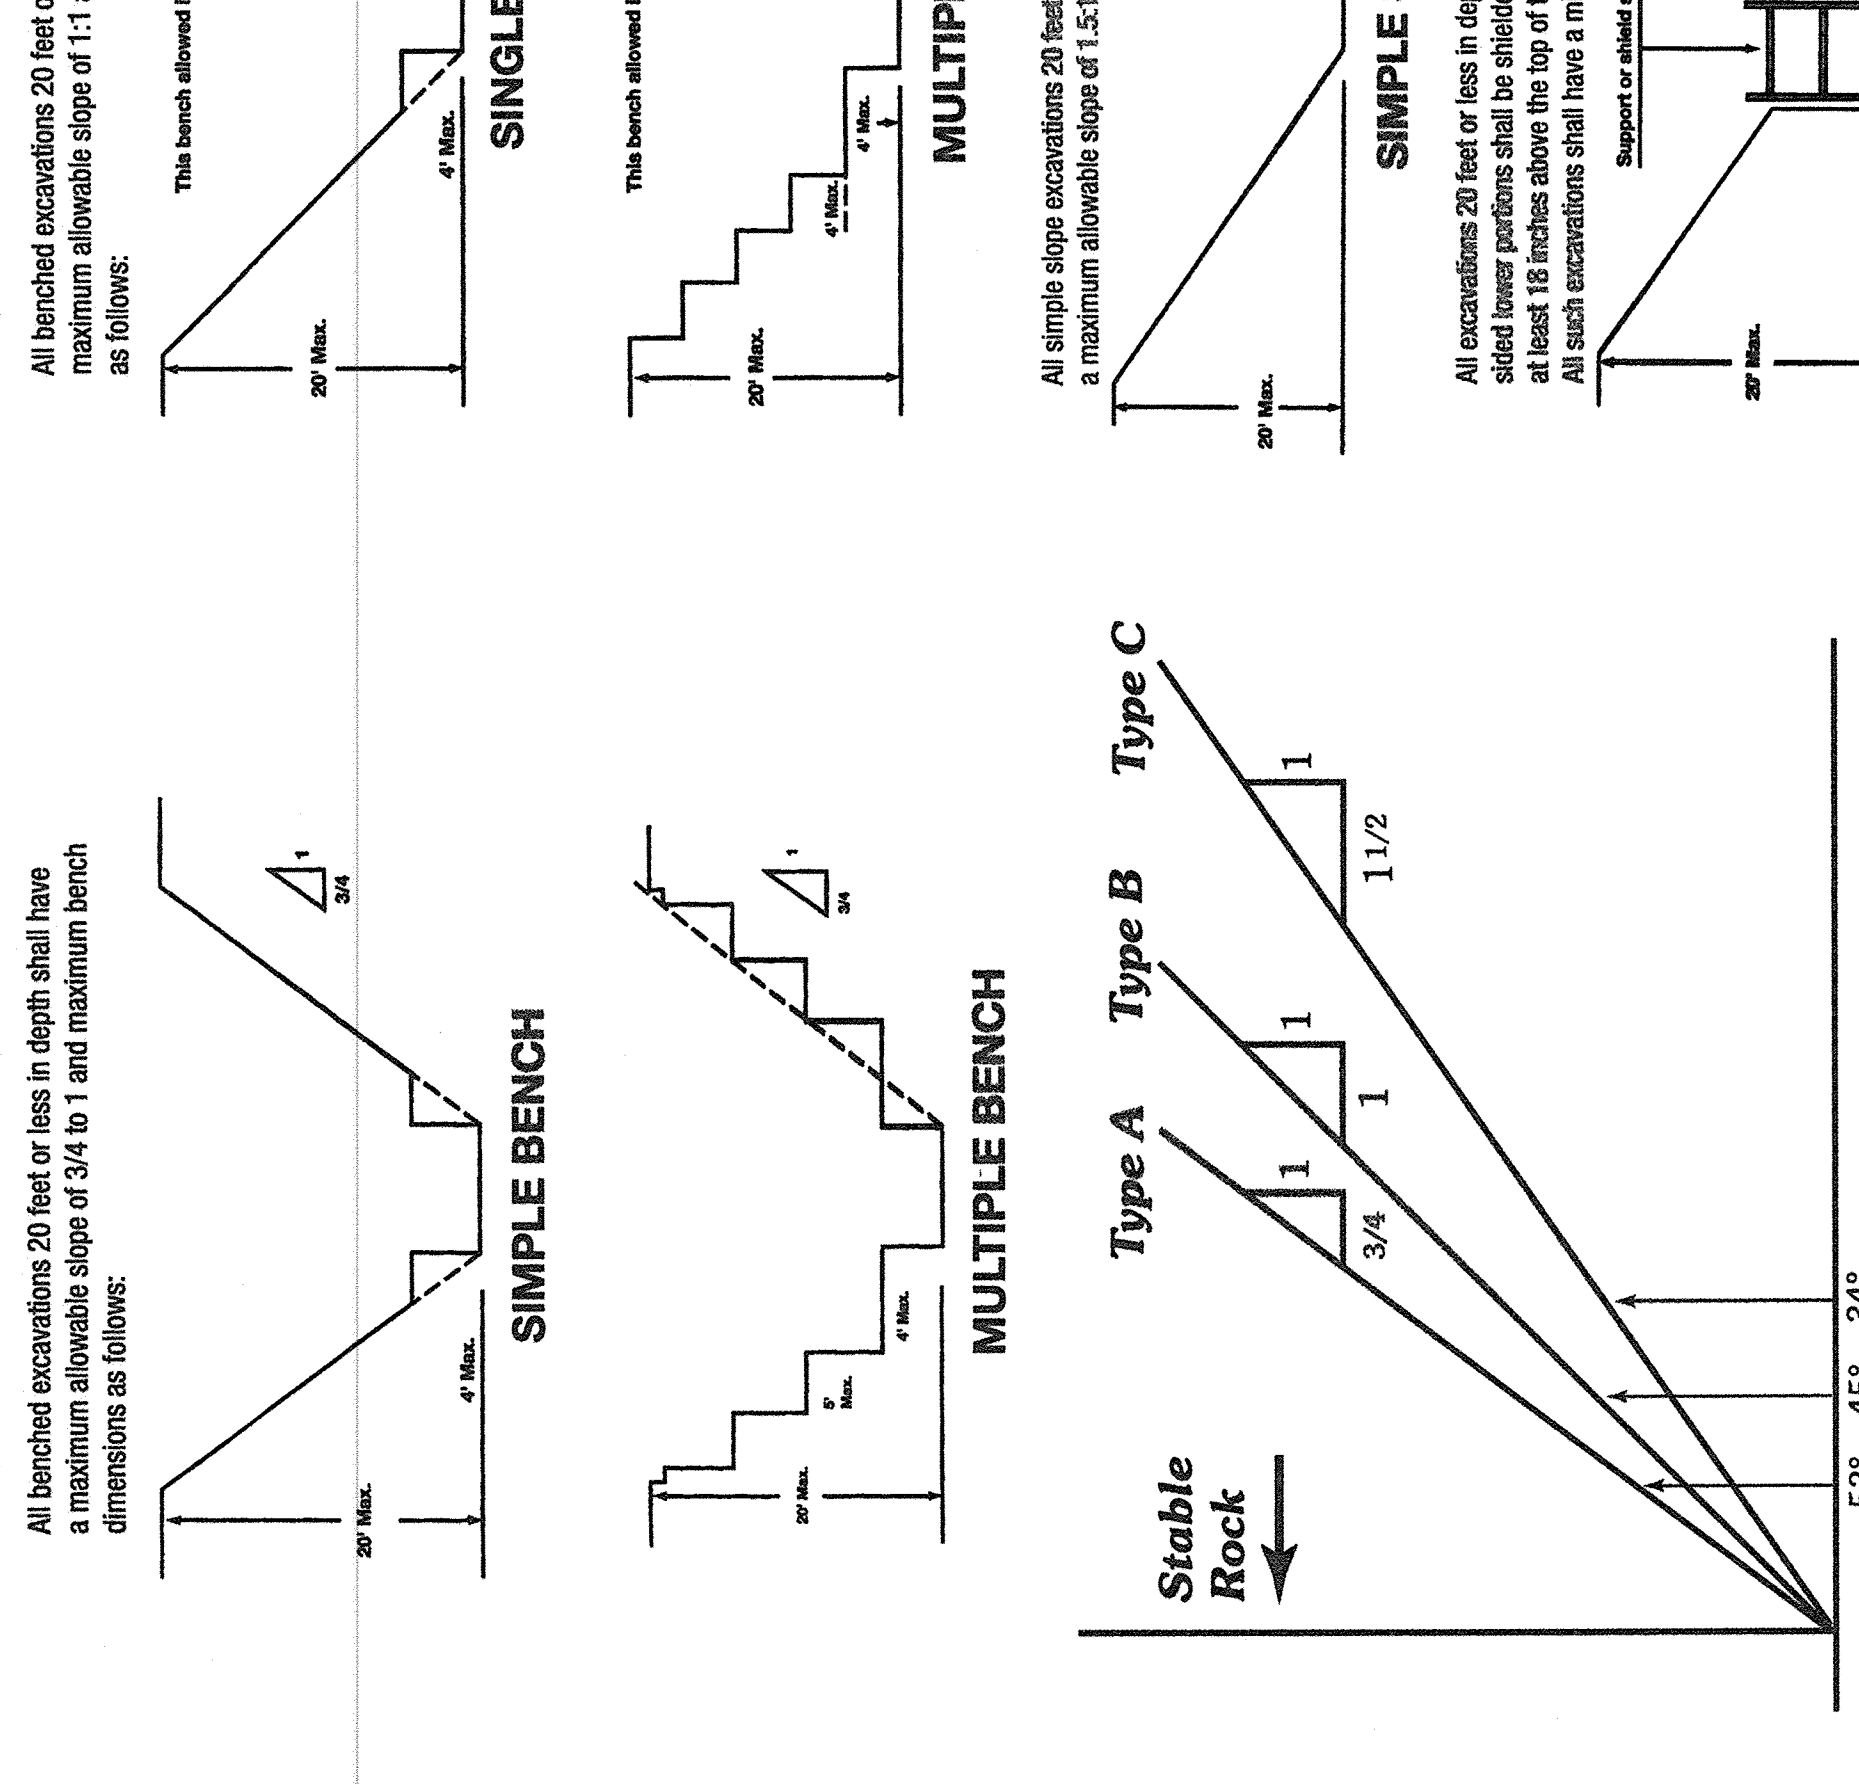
All benched excavations 20 feet or less in depth shall have a maximum allowable slope of 3/4 to 1 and maximum bench dimensions as follows:

20' Max.

4' Max.

3/4

1

SIMPLE BENCH

20' Max.

5' Max.

4' Max.

3/4

1

MULTIPLE BENCH

Stable Rock

Type A

Type B

Type C

1

3/4

1

1

1

1 1/2

53° 45° 34°

All benched excavations 20 feet o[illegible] maximum allowable slope of 1:1 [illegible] as follows:

This bench allowed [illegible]

20' Max.

4' Max.

SINGLE

This bench allowed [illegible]

20' Max.

4' Max.

4' Max.

MULTIP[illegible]

All simple slope excavations 20 fee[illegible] a maximum allowable slope of 1.5:1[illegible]

20' Max.

SIMPLE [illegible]

All excavations 20 feet or less in de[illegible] sided lower portions shall be shield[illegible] at least 18 inches above the top of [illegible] All such excavations shall have a m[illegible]

Support or shield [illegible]

20' Max.